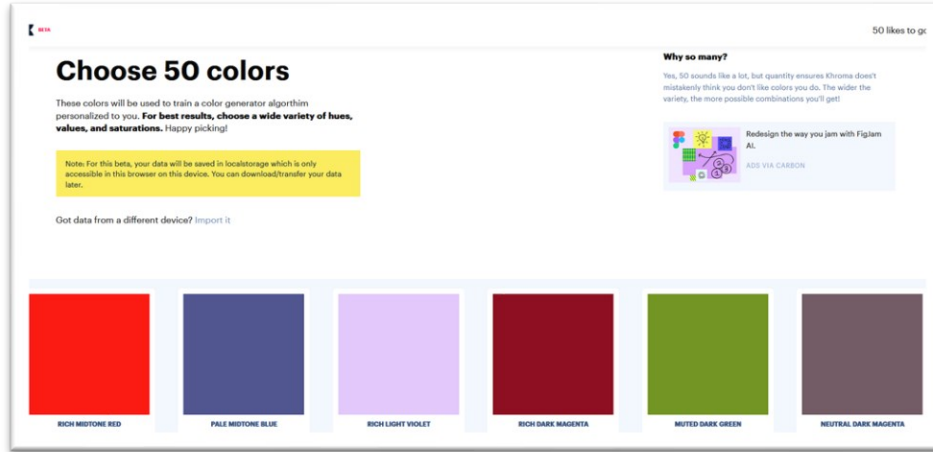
BETA

50 likes to go

Choose 50 colors

These colors will be used to train a color generator algorthim personalized to you. **For best results, choose a wide variety of hues, values, and saturations.** Happy picking!

Note: For this beta, your data will be saved in localstorage which is only accessible in this browser on this device. You can download/transfer your data later.

Got data from a different device? Import it

Why so many?

Yes, 50 sounds like a lot, but quantity ensures Khroma doesn't mistakenly think you don't like colors you do. The wider the variety, the more possible combinations you'll get!

Redesign the way you jam with FigJam AI.

ADS VIA CARBON

RICH MIDTONE RED

PALE MIDTONE BLUE

RICH LIGHT VIOLET

RICH DARK MAGENTA

MUTED DARK GREEN

NEUTRAL DARK MAGENTA